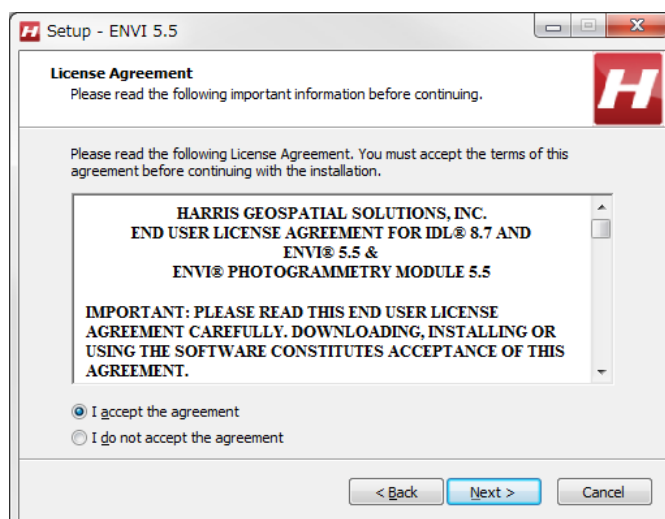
Setup - ENVI 5.5

License Agreement
Please read the following important information before continuing.

H

Please read the following License Agreement. You must accept the terms of this agreement before continuing with the installation.

HARRIS GEOSPATIAL SOLUTIONS, INC.
END USER LICENSE AGREEMENT FOR IDL® 8.7 AND ENVI® 5.5 &
ENVI® PHOTOGRAMMETRY MODULE 5.5

IMPORTANT: PLEASE READ THIS END USER LICENSE AGREEMENT CAREFULLY. DOWNLOADING, INSTALLING OR USING THE SOFTWARE CONSTITUTES ACCEPTANCE OF THIS AGREEMENT.

I accept the agreement
I do not accept the agreement

< Back
Next >
Cancel